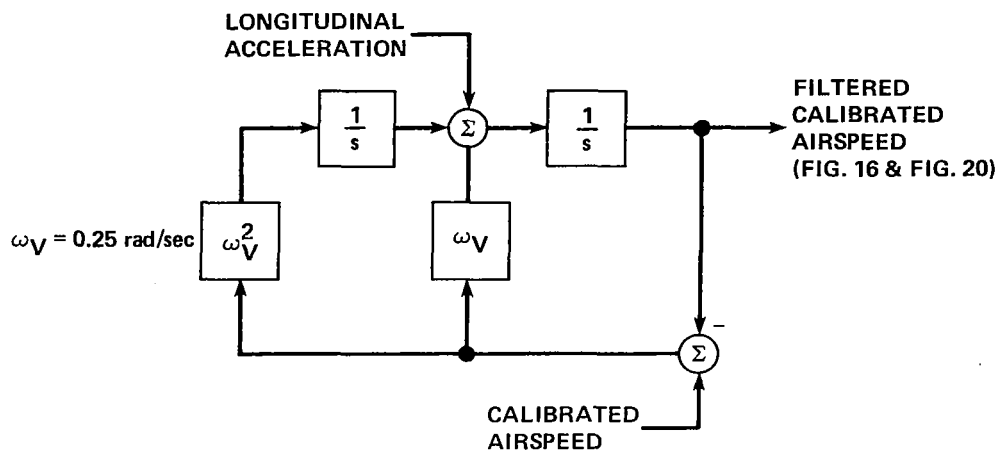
LONGITUDINAL ACCELERATION

$\frac{1}{s}$

$\Sigma$

$\frac{1}{s}$

FILTERED CALIBRATED AIRSPEED (FIG. 16 & FIG. 20)

$\omega_V = 0.25$ rad/sec

$\omega_V^2$

$\omega_V$

$\Sigma$

–

CALIBRATED AIRSPEED